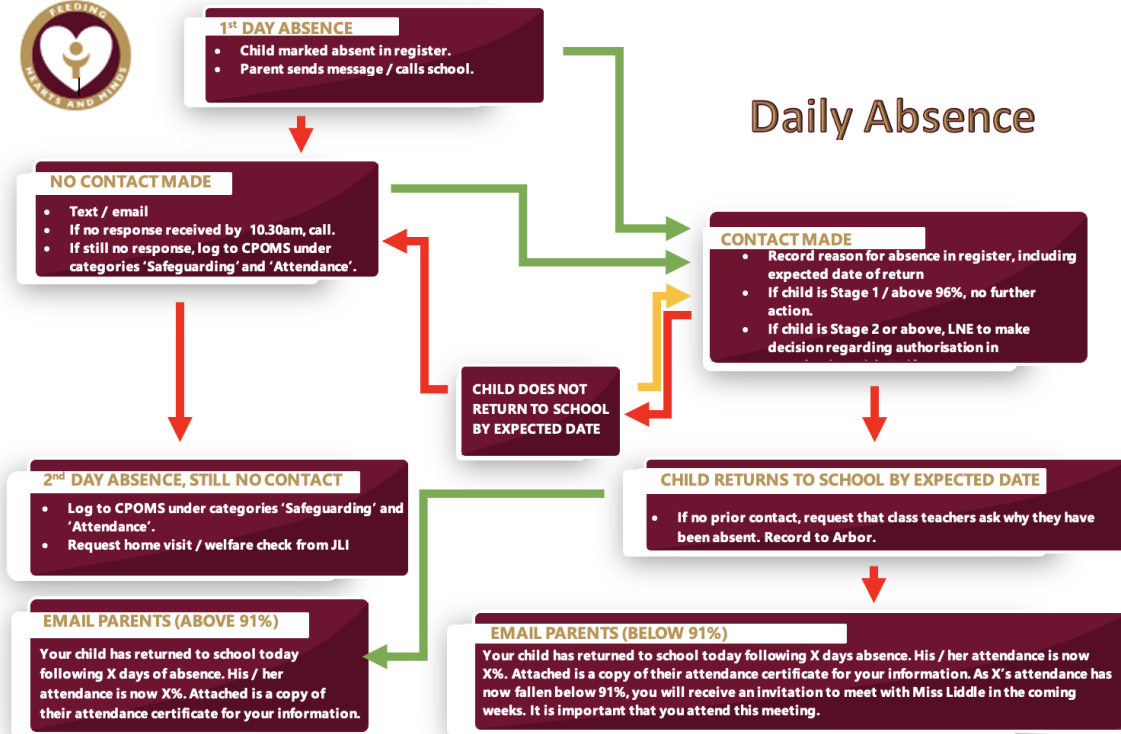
FEEDING HEARTS AND MINDS

1st DAY ABSENCE
- Child marked absent in register.
- Parent sends message / calls school.

Daily Absence

NO CONTACT MADE
- Text / email
- If no response received by 10.30am, call.
- If still no response, log to CPOMS under categories 'Safeguarding' and 'Attendance'.

CONTACT MADE
- Record reason for absence in register, including expected date of return
- If child is Stage 1 / above 96%, no further action.
- If child is Stage 2 or above, LNE to make decision regarding authorisation in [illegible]

CHILD DOES NOT RETURN TO SCHOOL BY EXPECTED DATE

2nd DAY ABSENCE, STILL NO CONTACT
- Log to CPOMS under categories 'Safeguarding' and 'Attendance'.
- Request home visit / welfare check from JLI

CHILD RETURNS TO SCHOOL BY EXPECTED DATE
- If no prior contact, request that class teachers ask why they have been absent. Record to Arbor.

EMAIL PARENTS (ABOVE 91%)
Your child has returned to school today following X days of absence. His / her attendance is now X%. Attached is a copy of their attendance certificate for your information.

EMAIL PARENTS (BELOW 91%)
Your child has returned to school today following X days absence. His / her attendance is now X%. Attached is a copy of their attendance certificate for your information. As X's attendance has now fallen below 91%, you will receive an invitation to meet with Miss Liddle in the coming weeks. It is important that you attend this meeting.